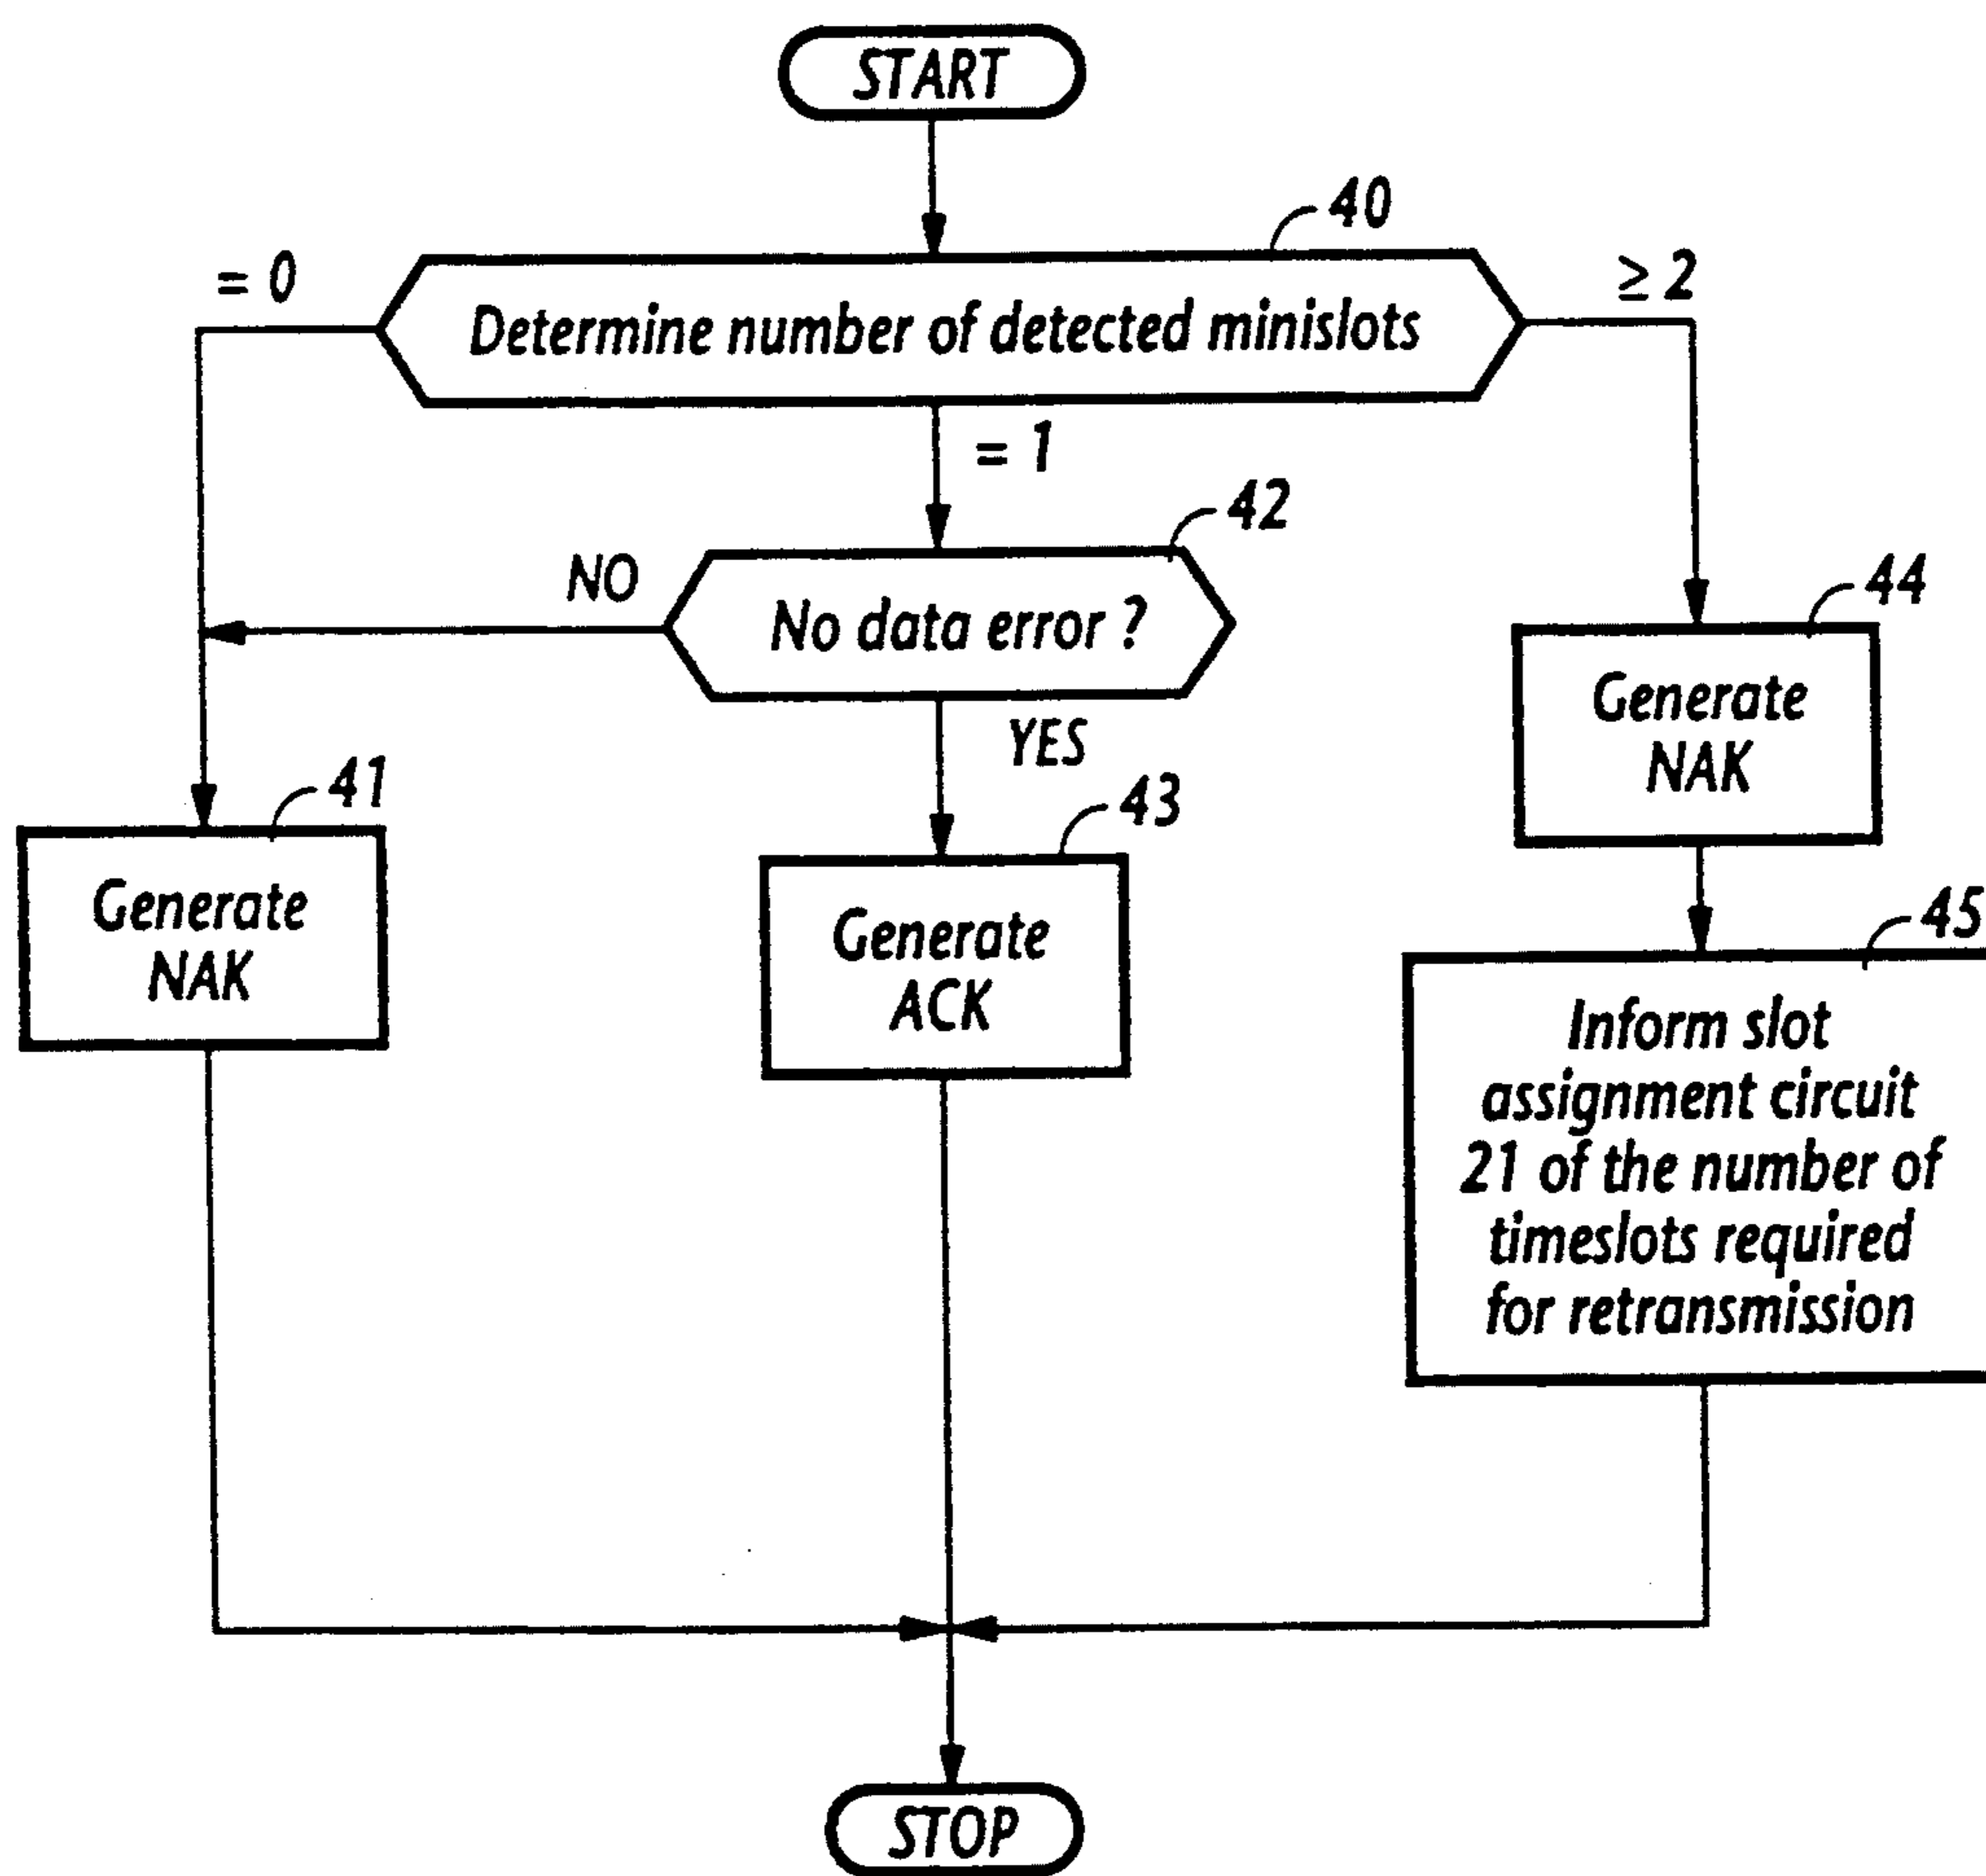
START

40

Determine number of detected minislots

= 0

≥ 2

= 1

42

NO

No data error ?

YES

44

Generate NAK

41

Generate NAK

43

Generate ACK

45

Inform slot assignment circuit 21 of the number of timeslots required for retransmission

STOP